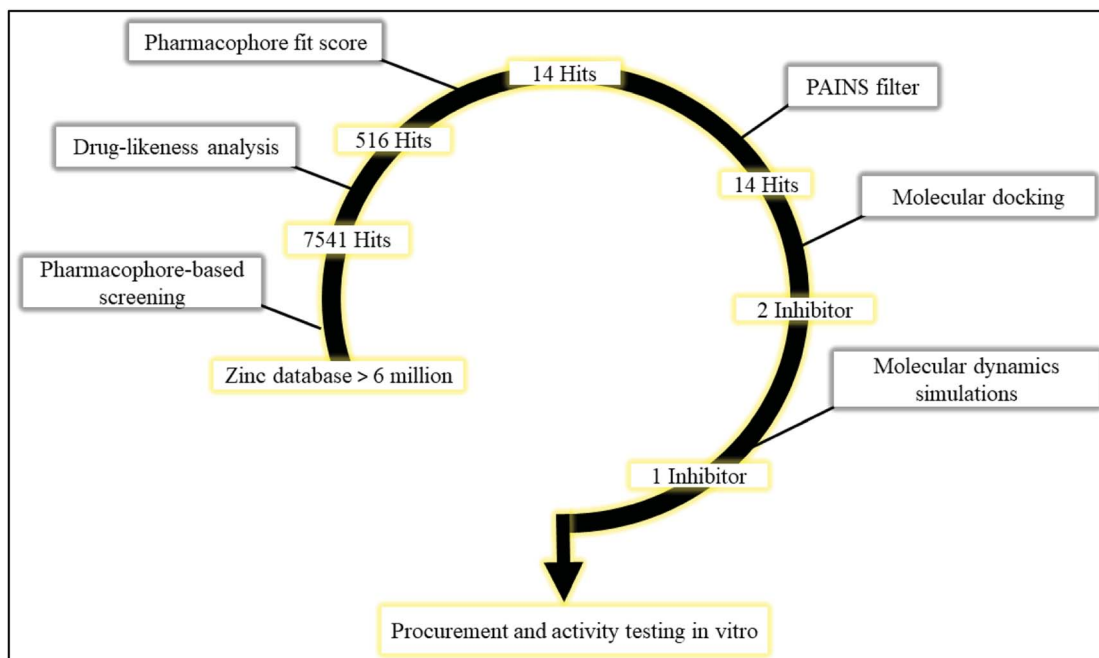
Zinc database > 6 million

Pharmacophore-based screening

7541 Hits

Drug-likeness analysis

516 Hits

Pharmacophore fit score

14 Hits

PAINS filter

14 Hits

Molecular docking

2 Inhibitor

Molecular dynamics simulations

1 Inhibitor

Procurement and activity testing in vitro